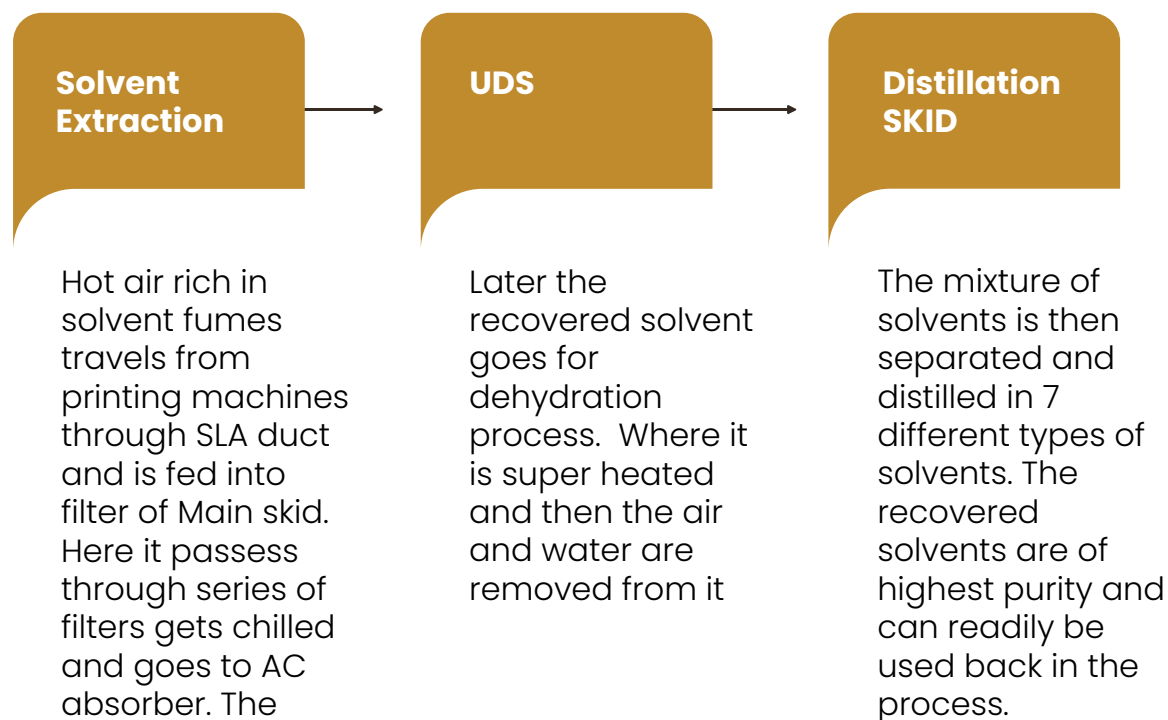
Solvent Extraction

UDS

Distillation SKID

Hot air rich in solvent fumes travels from printing machines through SLA duct and is fed into filter of Main skid. Here it passess through series of filters gets chilled and goes to AC absorber. The

Later the recovered solvent goes for dehydration process. Where it is super heated and then the air and water are removed from it

The mixture of solvents is then separated and distilled in 7 different types of solvents. The recovered solvents are of highest purity and can readily be used back in the process.